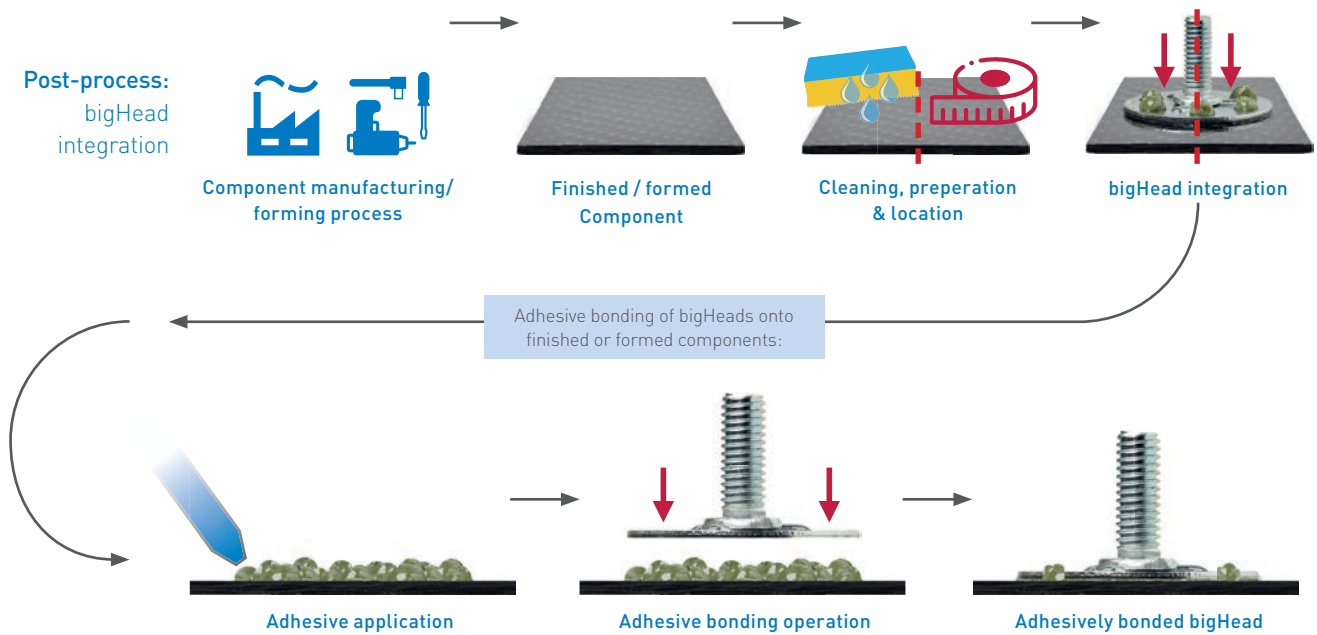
Post-process:
bigHead
integration

Component manufacturing/
forming process

Finished / formed
Component

Cleaning, preperation
& location

bigHead integration

Adhesive bonding of bigHeads onto
finished or formed components:

Adhesive application

Adhesive bonding operation

Adhesively bonded bigHead